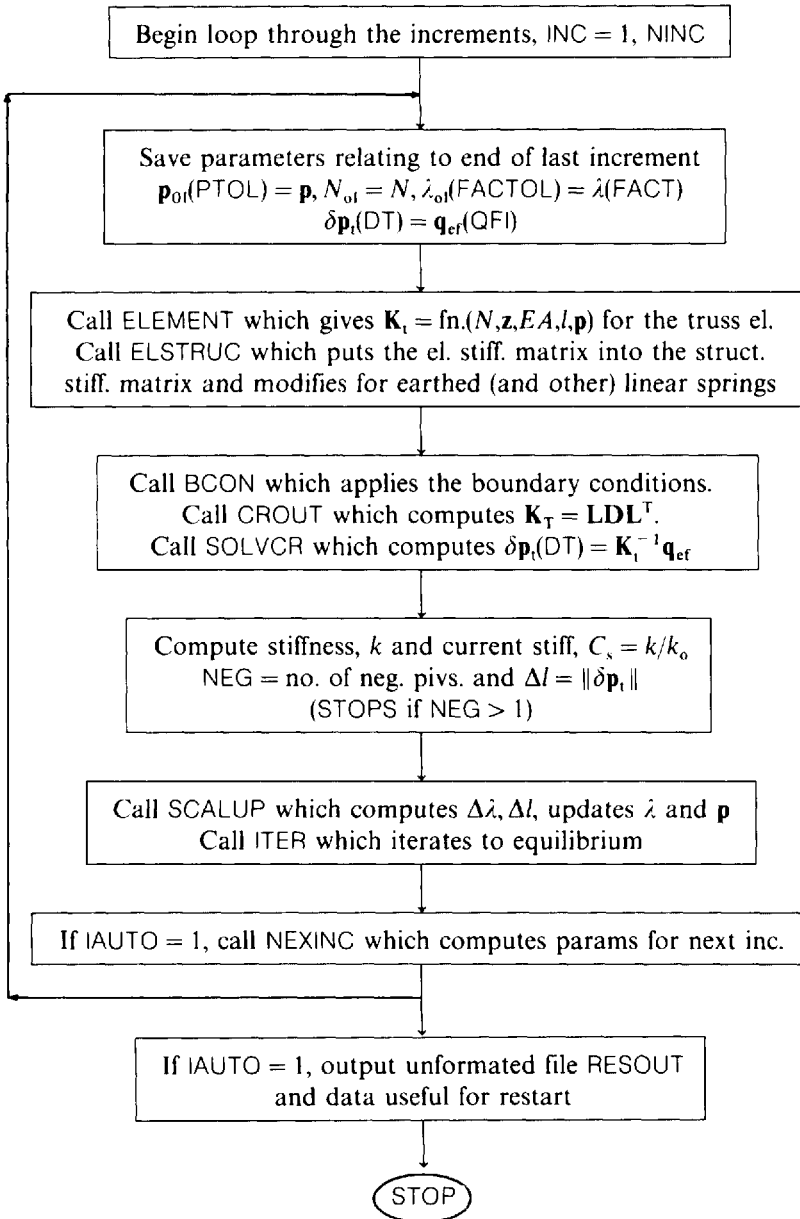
Begin loop through the increments, INC = 1, NINC

Save parameters relating to end of last increment
$\mathbf{p}_{ol}$(PTOL) = $\mathbf{p}$, $N_{ol} = N$, $\lambda_{ol}$(FACTOL) = $\lambda$(FACT)
$\delta\mathbf{p}_t$(DT) = $\mathbf{q}_{ef}$(QFI)

Call ELEMENT which gives $\mathbf{K}_t = \text{fn.}(N,\mathbf{z},EA,l,\mathbf{p})$ for the truss el.
Call ELSTRUC which puts the el. stiff. matrix into the struct. stiff. matrix and modifies for earthed (and other) linear springs

Call BCON which applies the boundary conditions.
Call CROUT which computes $\mathbf{K}_T = \mathbf{LDL}^T$.
Call SOLVCR which computes $\delta\mathbf{p}_t$(DT) = $\mathbf{K}_t^{-1}\mathbf{q}_{ef}$

Compute stiffness, $k$ and current stiff, $C_s = k/k_o$
NEG = no. of neg. pivs. and $\Delta l = \|\delta\mathbf{p}_t\|$
(STOPS if NEG > 1)

Call SCALUP which computes $\Delta\lambda, \Delta l$, updates $\lambda$ and $\mathbf{p}$
Call ITER which iterates to equilibrium

If IAUTO = 1, call NEXINC which computes params for next inc.

If IAUTO = 1, output unformated file RESOUT and data useful for restart

STOP